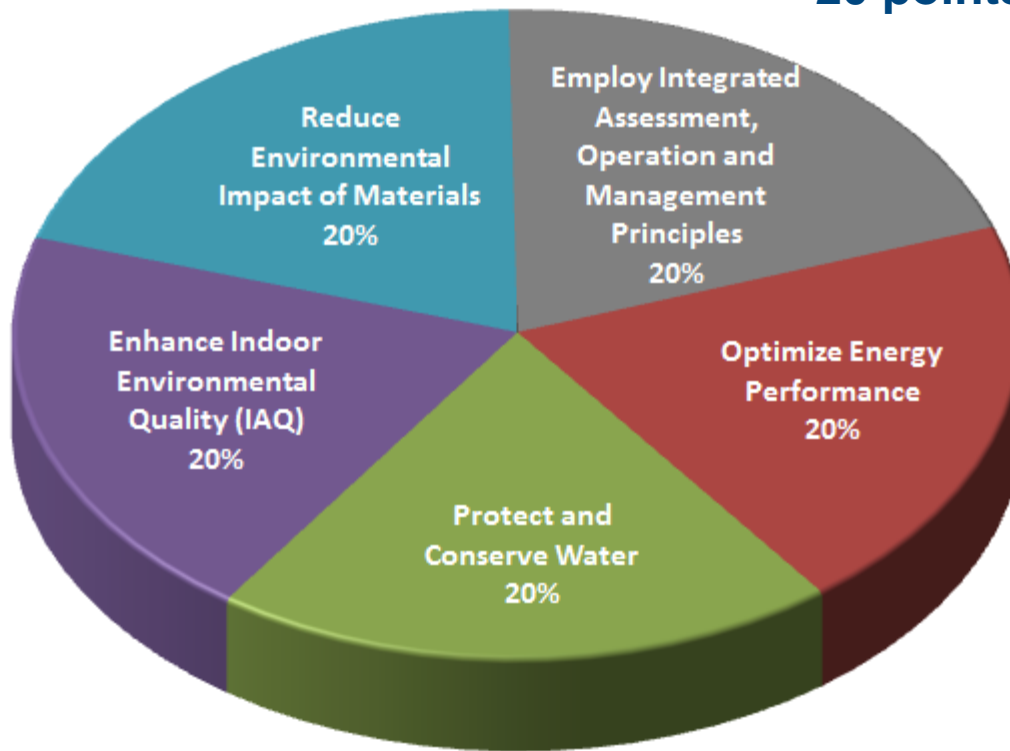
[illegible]

Reduce Environmental Impact of Materials 20%

Employ Integrated Assessment, Operation and Management Principles 20%

Enhance Indoor Environmental Quality (IAQ) 20%

Optimize Energy Performance 20%

Protect and Conserve Water 20%